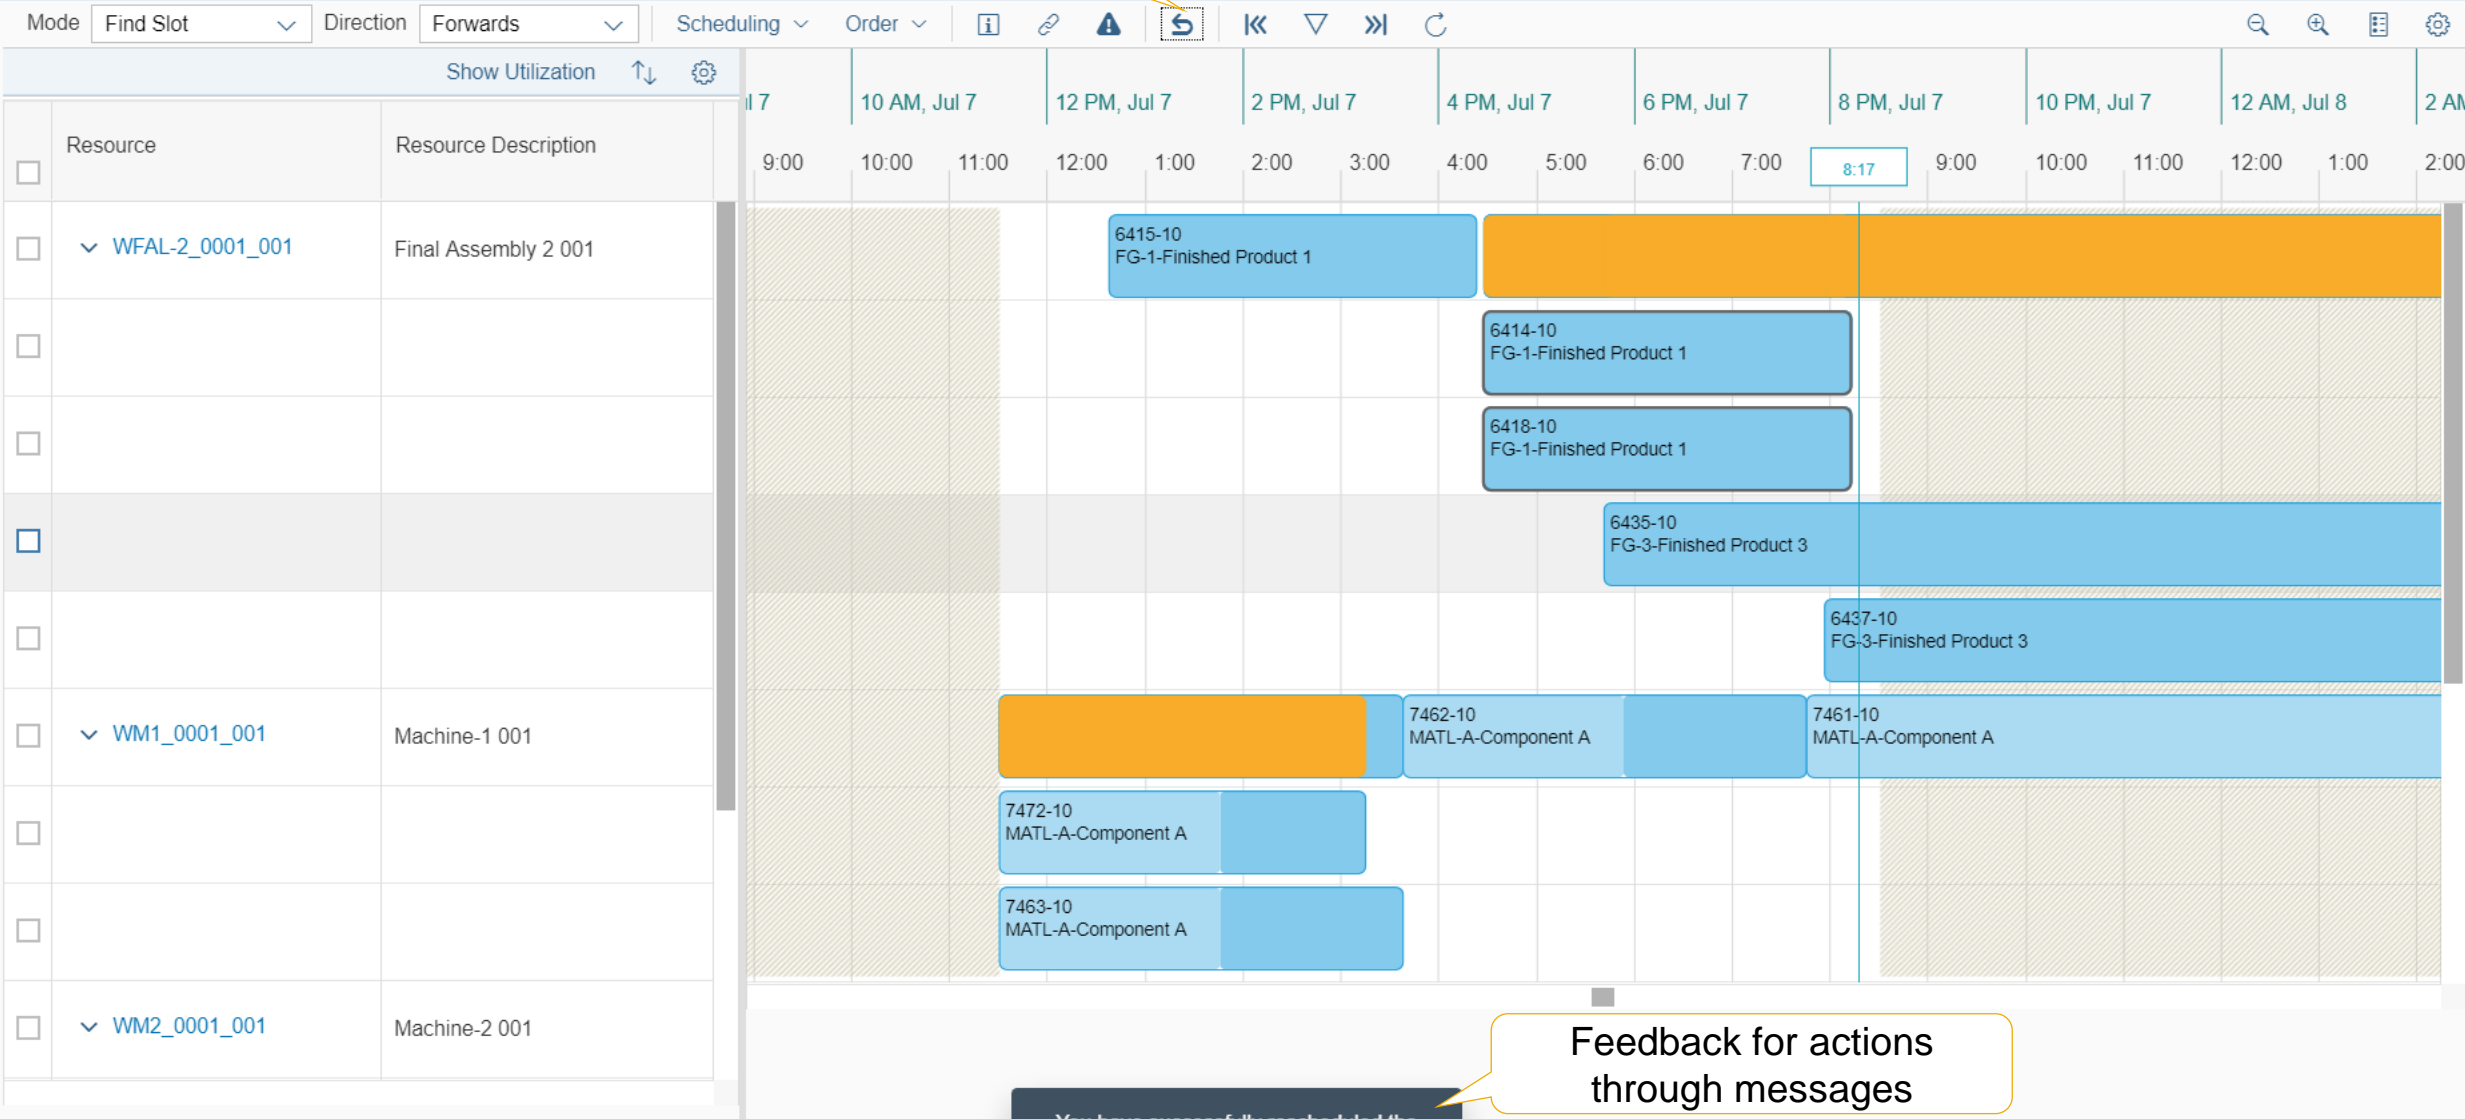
Mode Find Slot Direction Forwards Scheduling Order

Show Utilization

l 7 10 AM, Jul 7 12 PM, Jul 7 2 PM, Jul 7 4 PM, Jul 7 6 PM, Jul 7 8 PM, Jul 7 10 PM, Jul 7 12 AM, Jul 8 2 AM

9:00 10:00 11:00 12:00 1:00 2:00 3:00 4:00 5:00 6:00 7:00 8:17 9:00 10:00 11:00 12:00 1:00 2:00

| Resource | Resource Description |
|---|---|
| WFAL-2_0001_001 | Final Assembly 2 001 |
| | |
| | |
| | |
| | |
| WM1_0001_001 | Machine-1 001 |
| | |
| | |
| WM2_0001_001 | Machine-2 001 |

6415-10
FG-1-Finished Product 1

6414-10
FG-1-Finished Product 1

6418-10
FG-1-Finished Product 1

6435-10
FG-3-Finished Product 3

6437-10
FG-3-Finished Product 3

7462-10
MATL-A-Component A

7461-10
MATL-A-Component A

7472-10
MATL-A-Component A

7463-10
MATL-A-Component A

Feedback for actions through messages

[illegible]